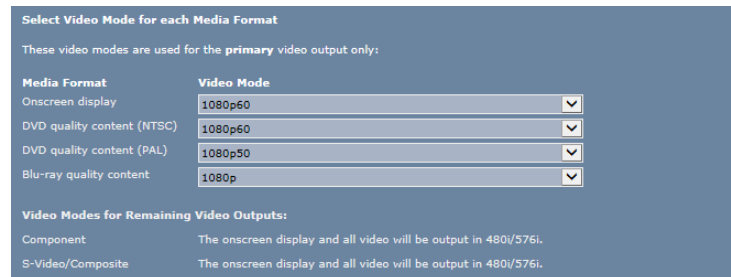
**Select Video Mode for each Media Format**

These video modes are used for the **primary** video output only:

| Media Format | Video Mode |
|---|---|
| Onscreen display | 1080p60 |
| DVD quality content (NTSC) | 1080p60 |
| DVD quality content (PAL) | 1080p50 |
| Blu-ray quality content | 1080p |

**Video Modes for Remaining Video Outputs:**

| | |
|---|---|
| Component | The onscreen display and all video will be output in 480i/576i. |
| S-Video/Composite | The onscreen display and all video will be output in 480i/576i. |